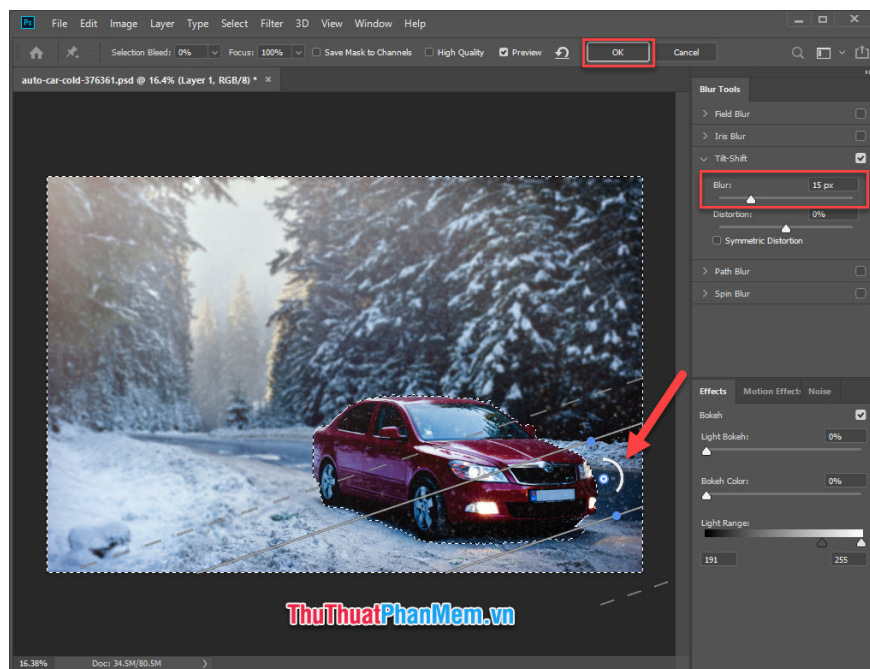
Ps File Edit Image Layer Type Select Filter 3D View Window Help

Selection Bleed: 0% Focus: 100% Save Mask to Channels High Quality Preview OK Cancel

auto-car-cold-376361.psd @ 16.4% (Layer 1, RGB/8) * ×

Blur Tools

Field Blur

Iris Blur

Tilt-Shift

Blur: 15 px

Distortion: 0%

Symmetric Distortion

Path Blur

Spin Blur

Effects Motion Effects Noise

Bokeh

Light Bokeh: 0%

Bokeh Color: 0%

Light Range:

191 255

ThuThuatPhanMem.vn

16.38% Doc: 34.5M/80.5M